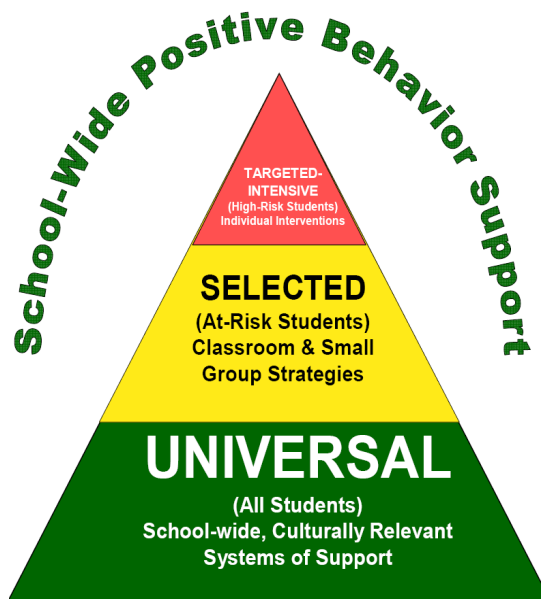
School-Wide Positive Behavior Support

TARGETED-INTENSIVE
(High-Risk Students)
Individual Interventions

SELECTED
(At-Risk Students)
Classroom & Small Group Strategies

UNIVERSAL
(All Students)
School-wide, Culturally Relevant Systems of Support